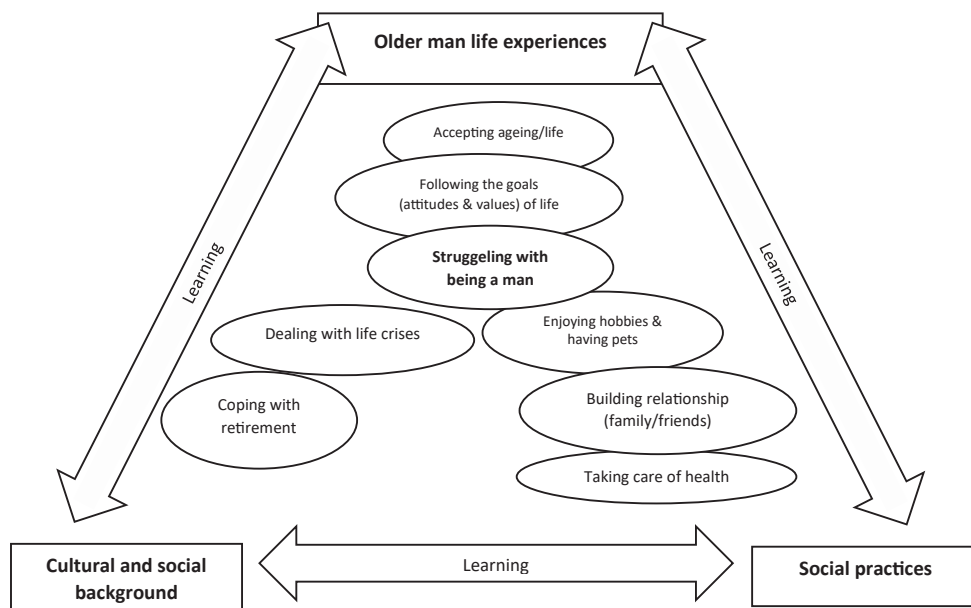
Older man life experiences

Accepting ageing/life

Following the goals (attitudes & values) of life

Struggeling with being a man

Learning

Learning

Dealing with life crises

Enjoying hobbies & having pets

Coping with retirement

Building relationship (family/friends)

Taking care of health

Cultural and social background

Learning

Social practices